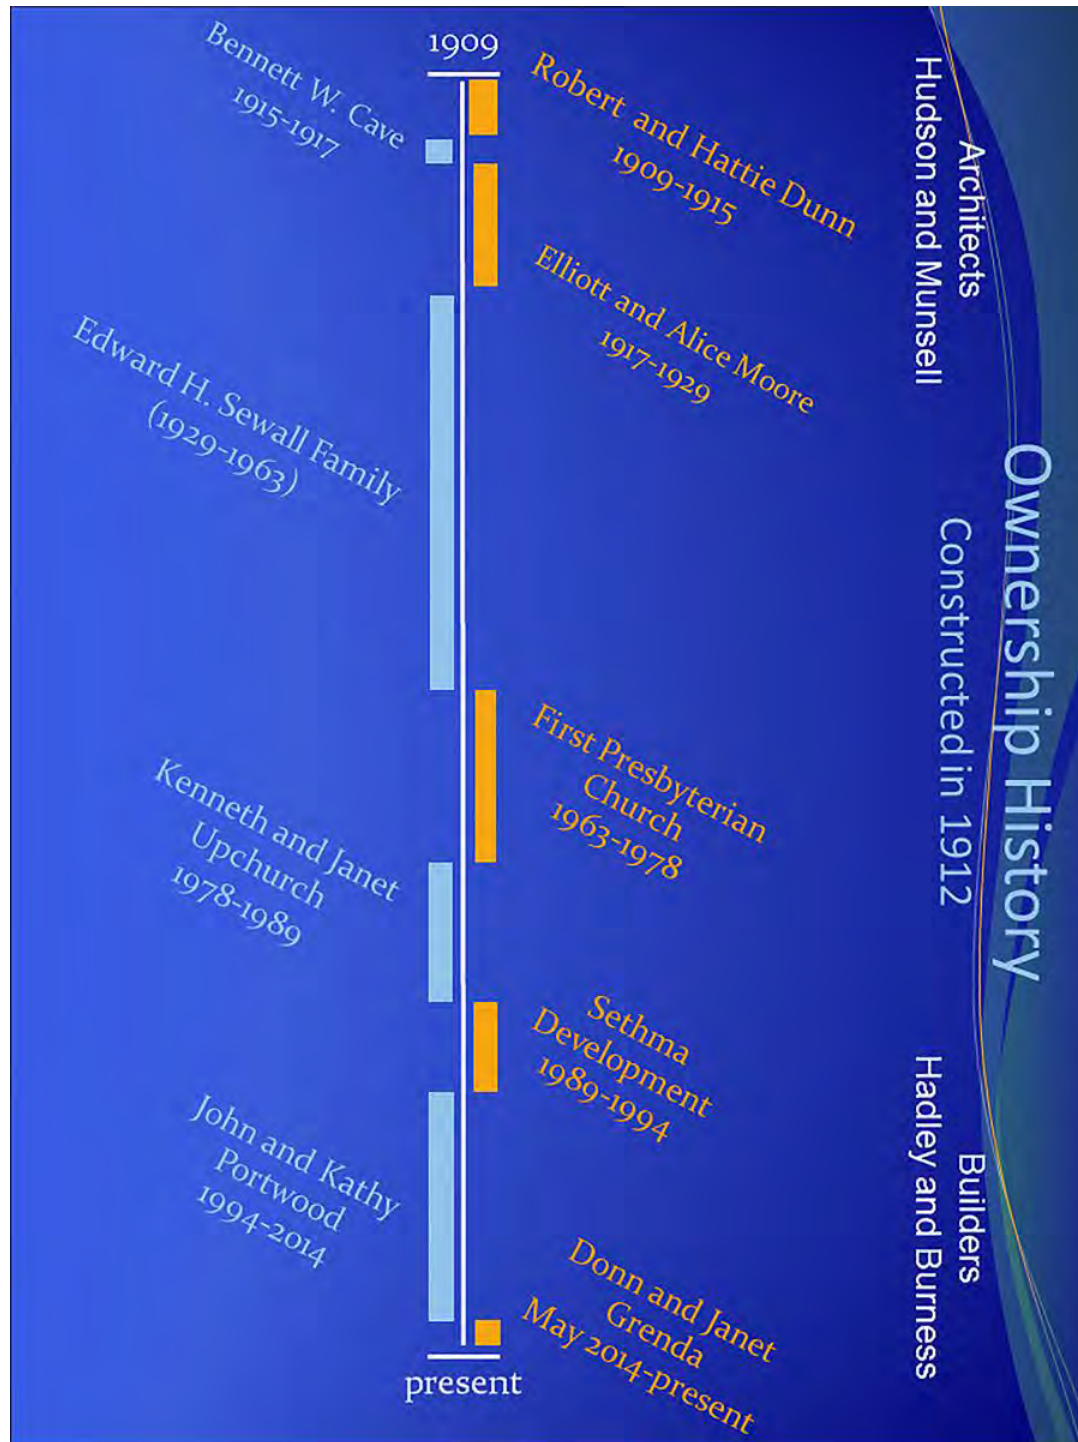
Ownership History

Constructed in 1912

Architects
Hudson and Munsell

Builders
Hadley and Burness

1909

Robert and Hattie Dunn
1909-1915

Bennett W. Cave
1915-1917

Elliott and Alice Moore
1917-1929

Edward H. Sewall Family
(1929-1963)

First Presbyterian Church
1963-1978

Kenneth and Janet Upchurch
1978-1989

Sethma Development
1989-1994

John and Kathy Portwood
1994-2014

Donn and Janet Grenda
May 2014-present

present